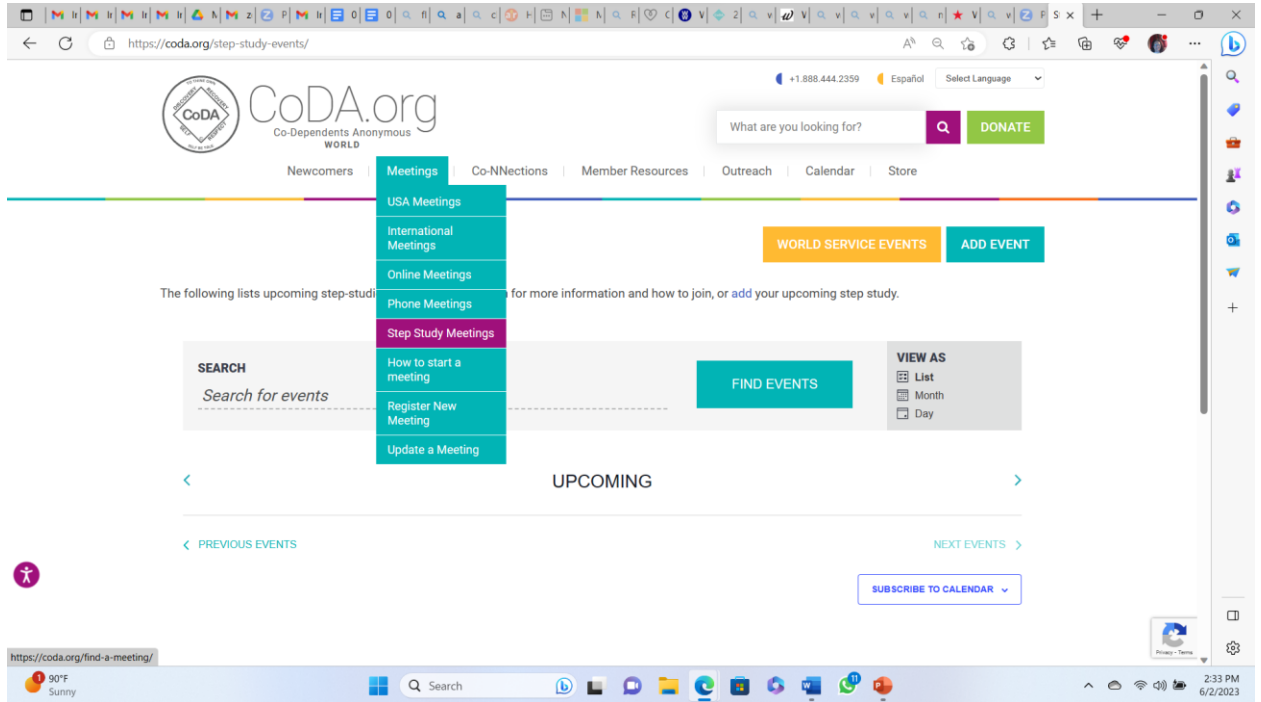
https://coda.org/step-study-events/

+1.888.444.2359 Español Select Language

CoDA
CoDA.org
Co-Dependents Anonymous
WORLD

What are you looking for?
DONATE

Newcomers | Meetings | Co-NNections | Member Resources | Outreach | Calendar | Store

USA Meetings
International Meetings
Online Meetings
Phone Meetings
Step Study Meetings
How to start a meeting
Register New Meeting
Update a Meeting

WORLD SERVICE EVENTS
ADD EVENT

The following lists upcoming step-studi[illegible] for more information and how to join, or add your upcoming step study.

SEARCH
Search for events
FIND EVENTS

VIEW AS
List
Month
Day

UPCOMING

PREVIOUS EVENTS
NEXT EVENTS

SUBSCRIBE TO CALENDAR

Privacy - Terms

https://coda.org/find-a-meeting/

90°F
Sunny
Search
2:33 PM
6/2/2023